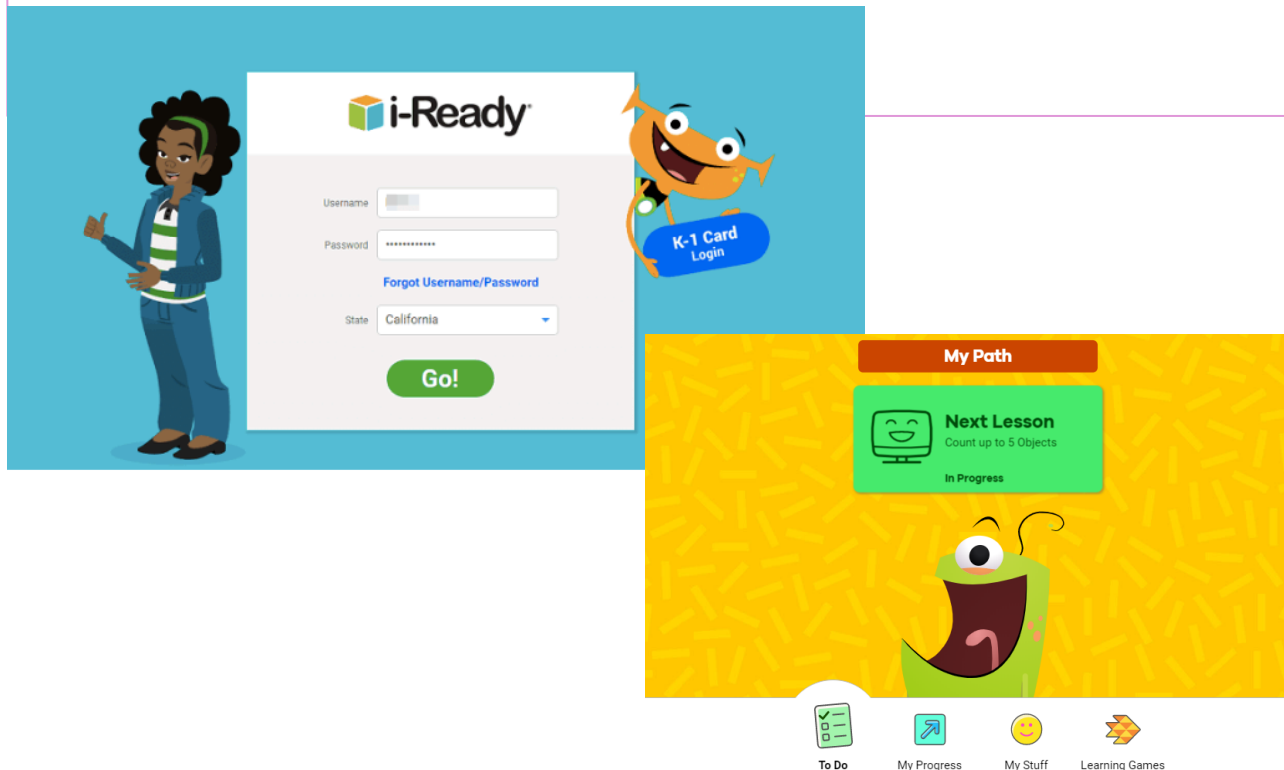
i-Ready

Username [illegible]

Password ••••••••••••

Forgot Username/Password

State California

Go!

K-1 Card Login

My Path

Next Lesson
Count up to 5 Objects
In Progress

To Do
My Progress
My Stuff
Learning Games